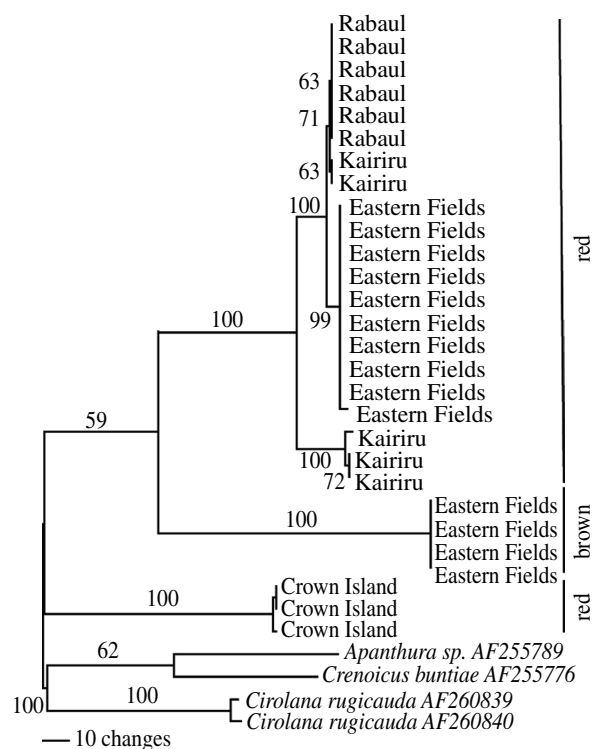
Rabaul
Rabaul
Rabaul
63
Rabaul
71
Rabaul
Rabaul
63
Kairiru
Kairiru
100
Eastern Fields
Eastern Fields
Eastern Fields
Eastern Fields
100
Eastern Fields
99
Eastern Fields
Eastern Fields
Eastern Fields
Eastern Fields
Eastern Fields
59
Kairiru
100
Kairiru
72
Kairiru
Eastern Fields
100
Eastern Fields
Eastern Fields
Eastern Fields
100
Crown Island
Crown Island
Crown Island
62
*Apanthura sp. AF255789*
*Crenoicus buntiae AF255776*
100
100
*Cirolana rugicauda AF260839*
*Cirolana rugicauda AF260840*
10 changes
red
brown
red